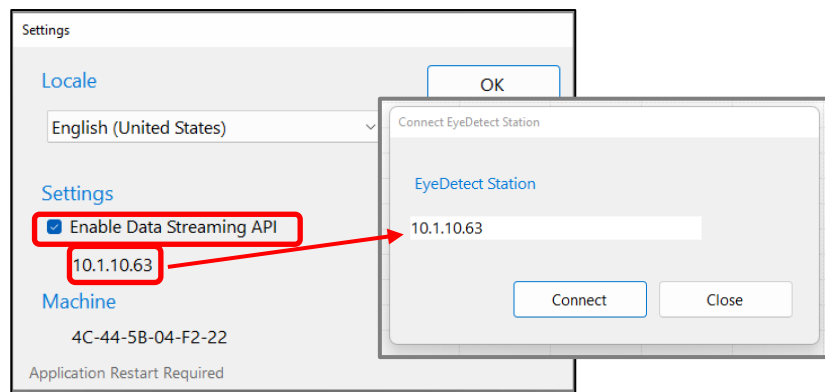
Settings

Locale

OK

English (United States)

Settings

Enable Data Streaming API

10.1.10.63

Machine

4C-44-5B-04-F2-22

Application Restart Required

Connect EyeDetect Station

EyeDetect Station

10.1.10.63

Connect

Close